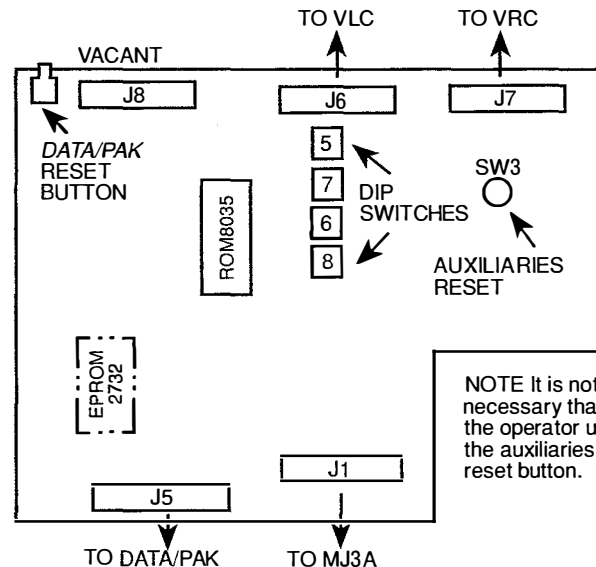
TO VLC

TO VRC

VACANT

J8

J6

J7

DATA/PAK RESET BUTTON

5

7

6

8

DIP SWITCHES

SW3

AUXILIARIES RESET

ROM8035

EPROM 2732

NOTE It is not necessary tha the operator u the auxiliaries reset button.

J1

J5

TO DATA/PAK

TO MJ3A